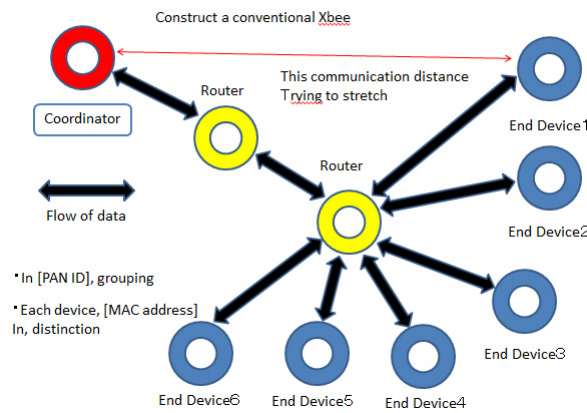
Construct a conventional Xbee

Coordinator

Router

This communication distance
Trying to stretch

End Device1

Router

End Device2

Flow of data

• In [PAN ID], grouping

• Each device, [MAC address]
In, distinction

End Device3

End Device6

End Device5

End Device4